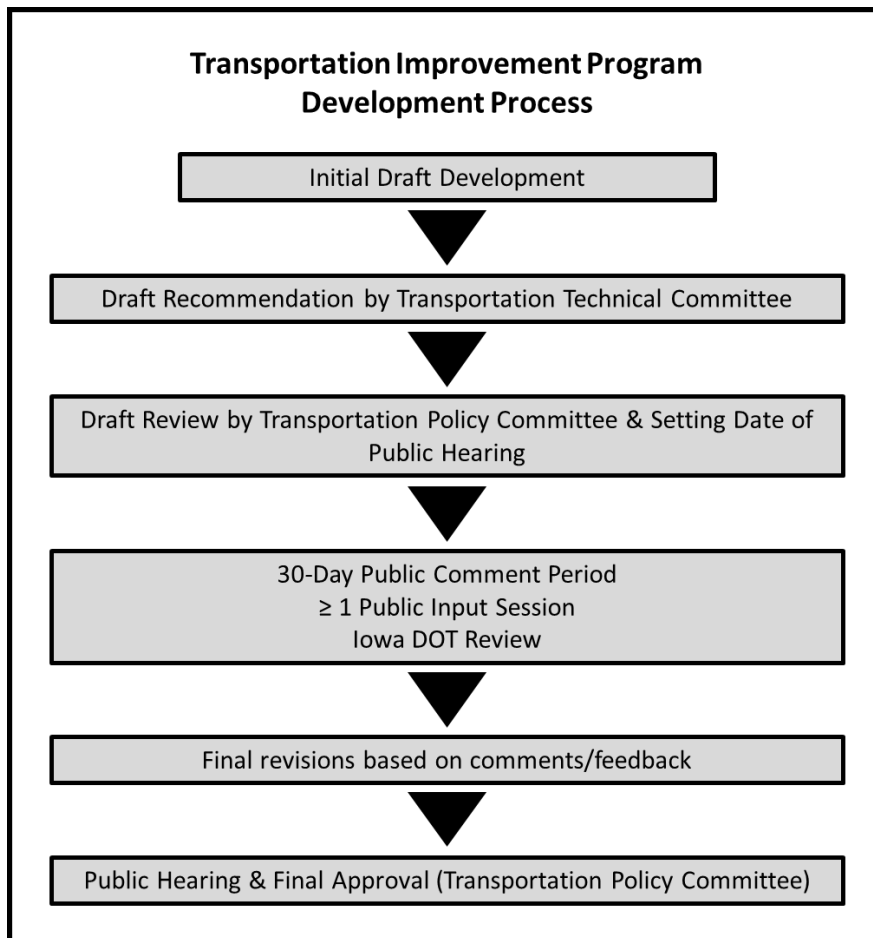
Transportation Improvement Program
Development Process

Initial Draft Development

Draft Recommendation by Transportation Technical Committee

Draft Review by Transportation Policy Committee & Setting Date of Public Hearing

30-Day Public Comment Period
≥ 1 Public Input Session
Iowa DOT Review

Final revisions based on comments/feedback

Public Hearing & Final Approval (Transportation Policy Committee)